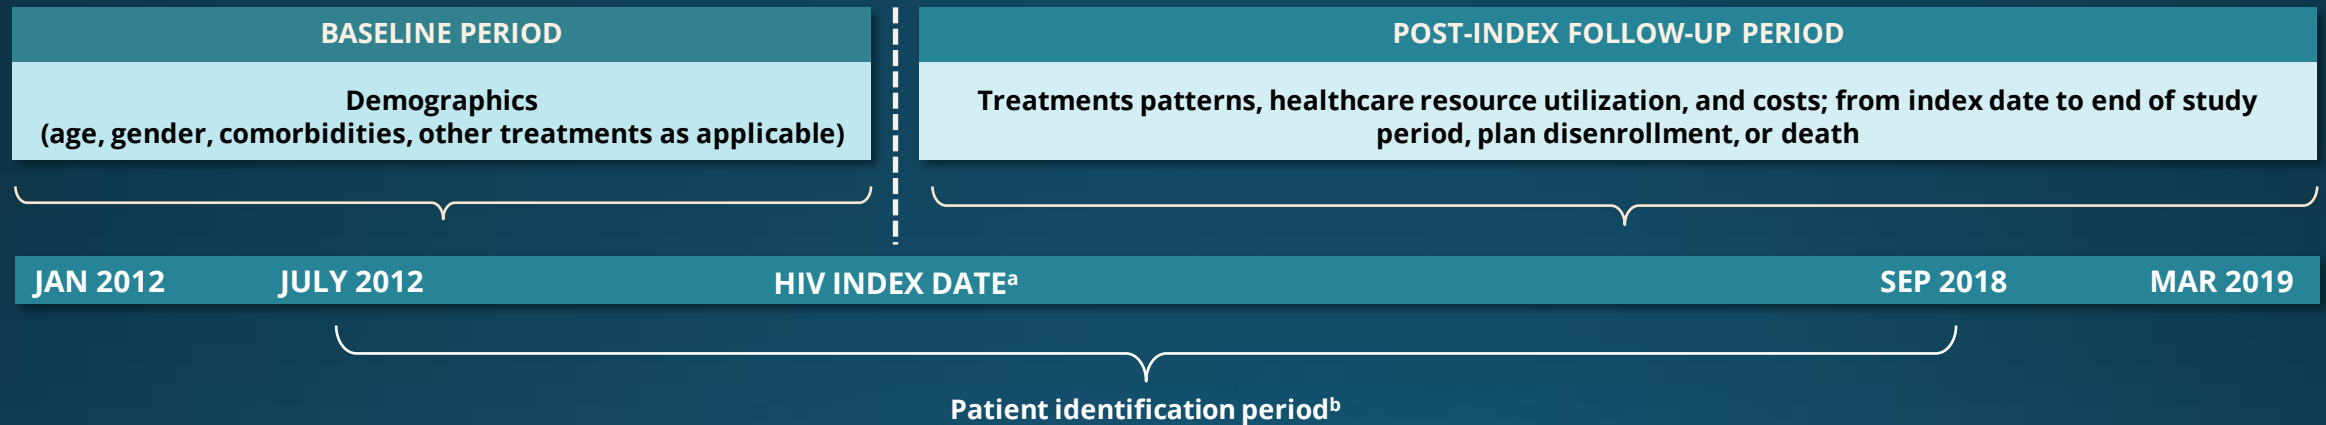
BASELINE PERIOD

Demographics
(age, gender, comorbidities, other treatments as applicable)

POST-INDEX FOLLOW-UP PERIOD

Treatments patterns, healthcare resource utilization, and costs; from index date to end of study period, plan disenrollment, or death

JAN 2012 JULY 2012 HIV INDEX DATE$^{a}$ SEP 2018 MAR 2019

Patient identification period$^{b}$